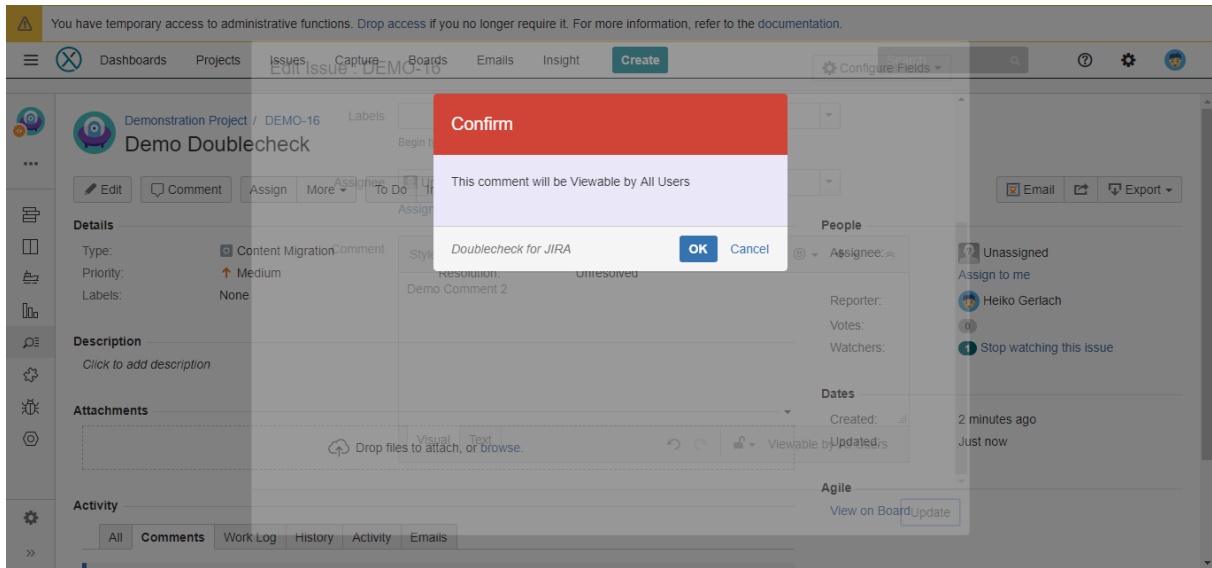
You have temporary access to administrative functions. Drop access if you no longer require it. For more information, refer to the documentation.

Dashboards Projects Issues Capture Boards Emails Insight Create

Edit Issue : DEMO-16

Configure Fields

Demonstration Project / DEMO-16

Demo Doublecheck

Edit Comment Assign More To Do

Details

Type: Content Migration

Priority: Medium

Labels: None

Description

Click to add description

Attachments

Drop files to attach, or browse.

Activity

All Comments Work Log History Activity Emails

Labels

Assignee

Comment

Resolution: Unresolved

Demo Comment 2

Visual Text

Viewable by All Users

Update

Confirm

This comment will be Viewable by All Users

Doublecheck for JIRA

OK Cancel

Email Export

People

Assignee: Unassigned

Assign to me

Reporter: Heiko Gerlach

Votes: 0

Watchers: 1 Stop watching this issue

Dates

Created: 2 minutes ago

Updated: Just now

Agile

View on Board